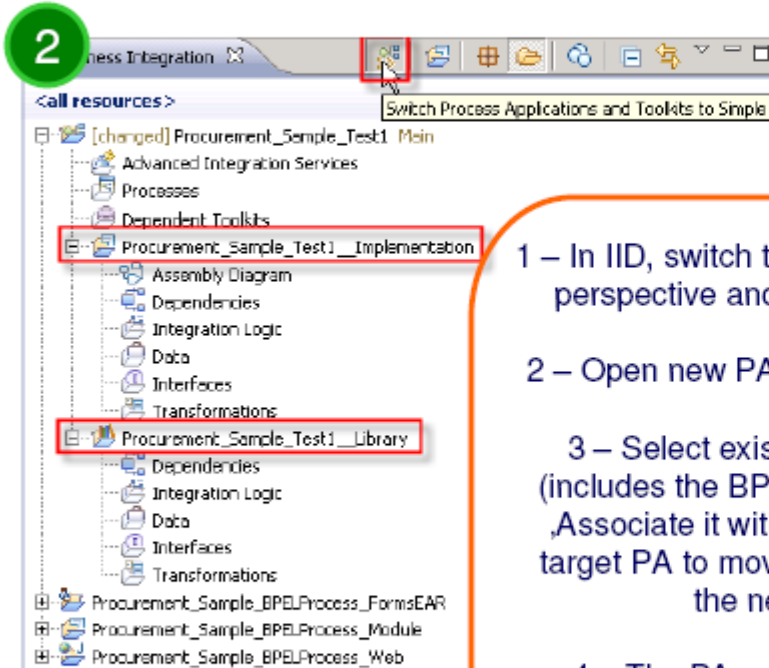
2

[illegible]ness Integration

<all resources>

Switch Process Applications and Toolkits to Simple

[changed] Procurement_Sample_Test1 Main
Advanced Integration Services
Processes
Dependent Toolkits
Procurement_Sample_Test1__Implementation
Assembly Diagram
Dependencies
Integration Logic
Data
Interfaces
Transformations
Procurement_Sample_Test1__Library
Dependencies
Integration Logic
Data
Interfaces
Transformations
Procurement_Sample_BPELProcess_FormsEAR
Procurement_Sample_BPELProcess_Module
Procurement_Sample_BPELProcess_Web

1 – In IID, switch t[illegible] perspective and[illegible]

2 – Open new PA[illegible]

3 – Select exis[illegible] (includes the BP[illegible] ,Associate it wit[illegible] target PA to mov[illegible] the ne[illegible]

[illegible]